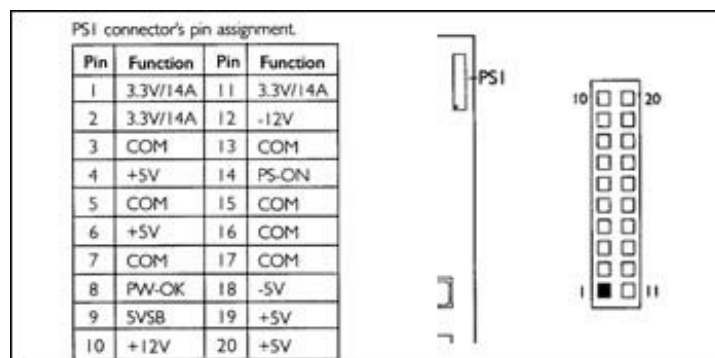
PS1 connector's pin assignment.

| Pin | Function | Pin | Function |
|---|---|---|---|
| 1 | 3.3V/14A | 11 | 3.3V/14A |
| 2 | 3.3V/14A | 12 | -12V |
| 3 | COM | 13 | COM |
| 4 | +5V | 14 | PS-ON |
| 5 | COM | 15 | COM |
| 6 | +5V | 16 | COM |
| 7 | COM | 17 | COM |
| 8 | PW-OK | 18 | -5V |
| 9 | 5VSB | 19 | +5V |
| 10 | +12V | 20 | +5V |

PS1

10
20
1
11